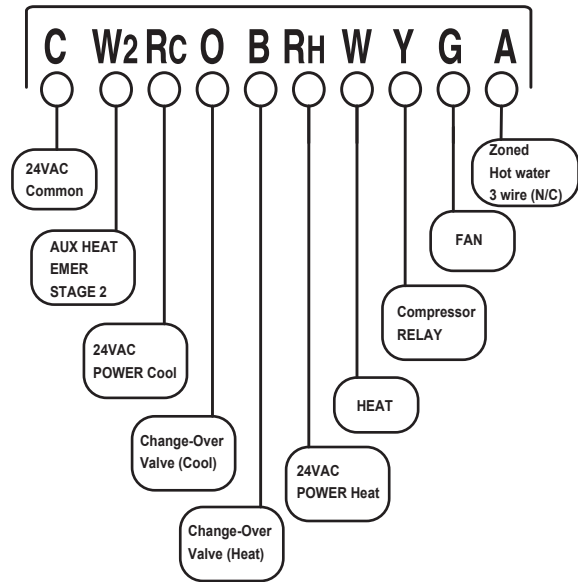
C W2 RC O B RH W Y G A

24VAC Common

AUX HEAT EMER STAGE 2

24VAC POWER Cool

Change-Over Valve (Cool)

Change-Over Valve (Heat)

24VAC POWER Heat

HEAT

Compressor RELAY

FAN

Zoned Hot water 3 wire (N/C)